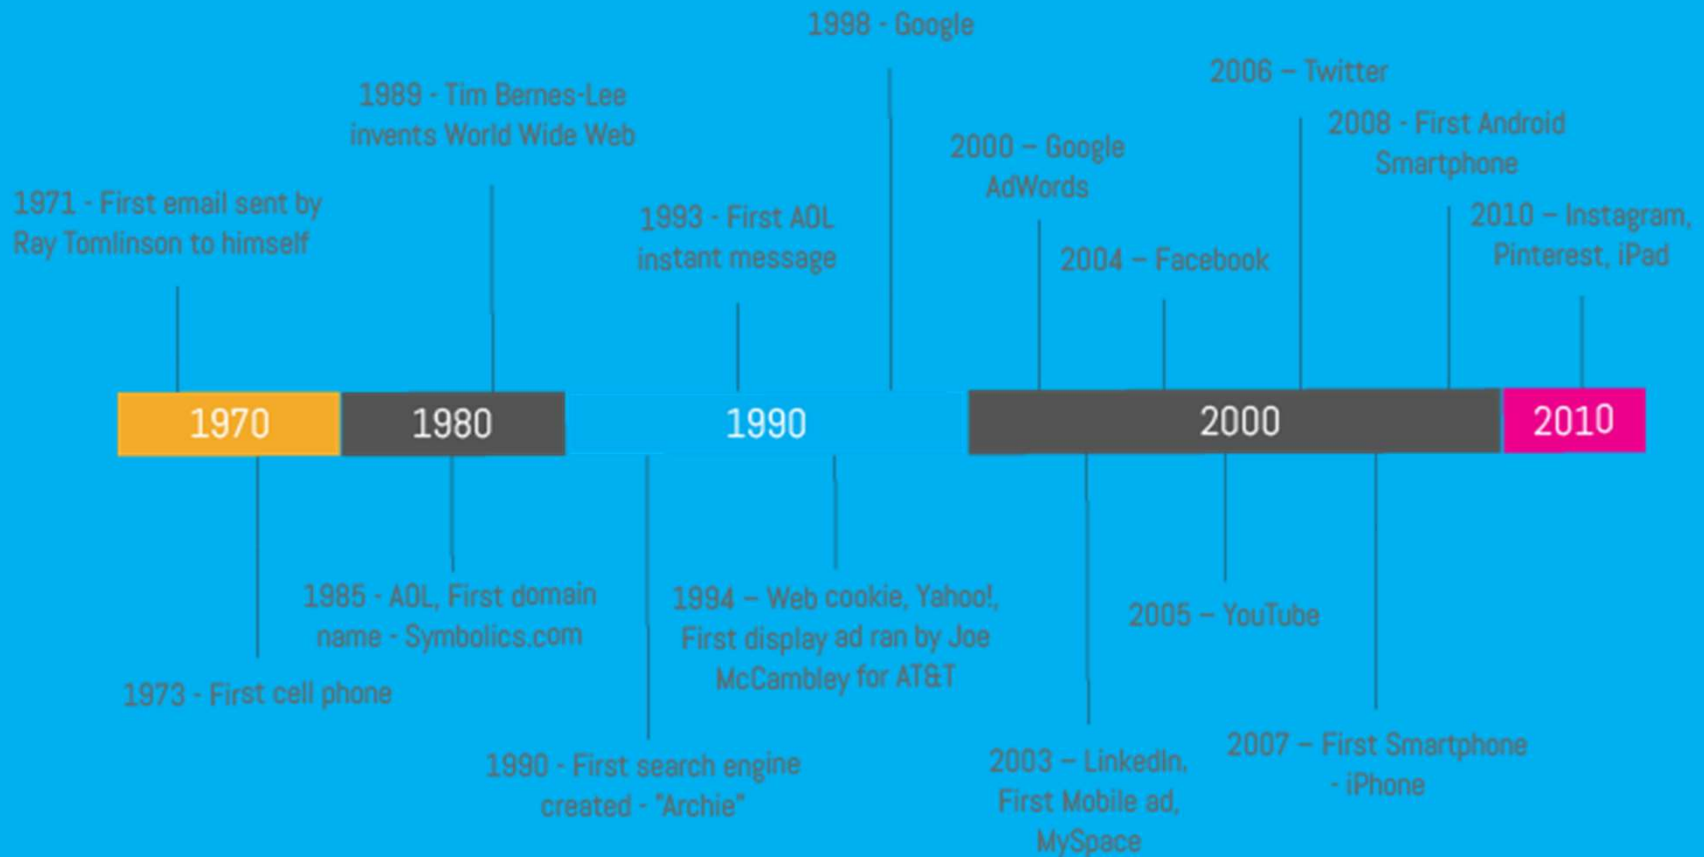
1998 - Google

2006 – Twitter

1989 - Tim Berners-Lee invents World Wide Web

2008 - First Android Smartphone

2000 – Google AdWords

1971 - First email sent by Ray Tomlinson to himself

1993 - First AOL instant message

2010 – Instagram, Pinterest, iPad

2004 – Facebook

1970

1980

1990

2000

2010

1985 - AOL, First domain name - Symbolics.com

1994 – Web cookie, Yahoo!, First display ad ran by Joe McCambley for AT&T

2005 – YouTube

1973 - First cell phone

2007 – First Smartphone - iPhone

2003 – LinkedIn, First Mobile ad, MySpace

1990 - First search engine created - "Archie"